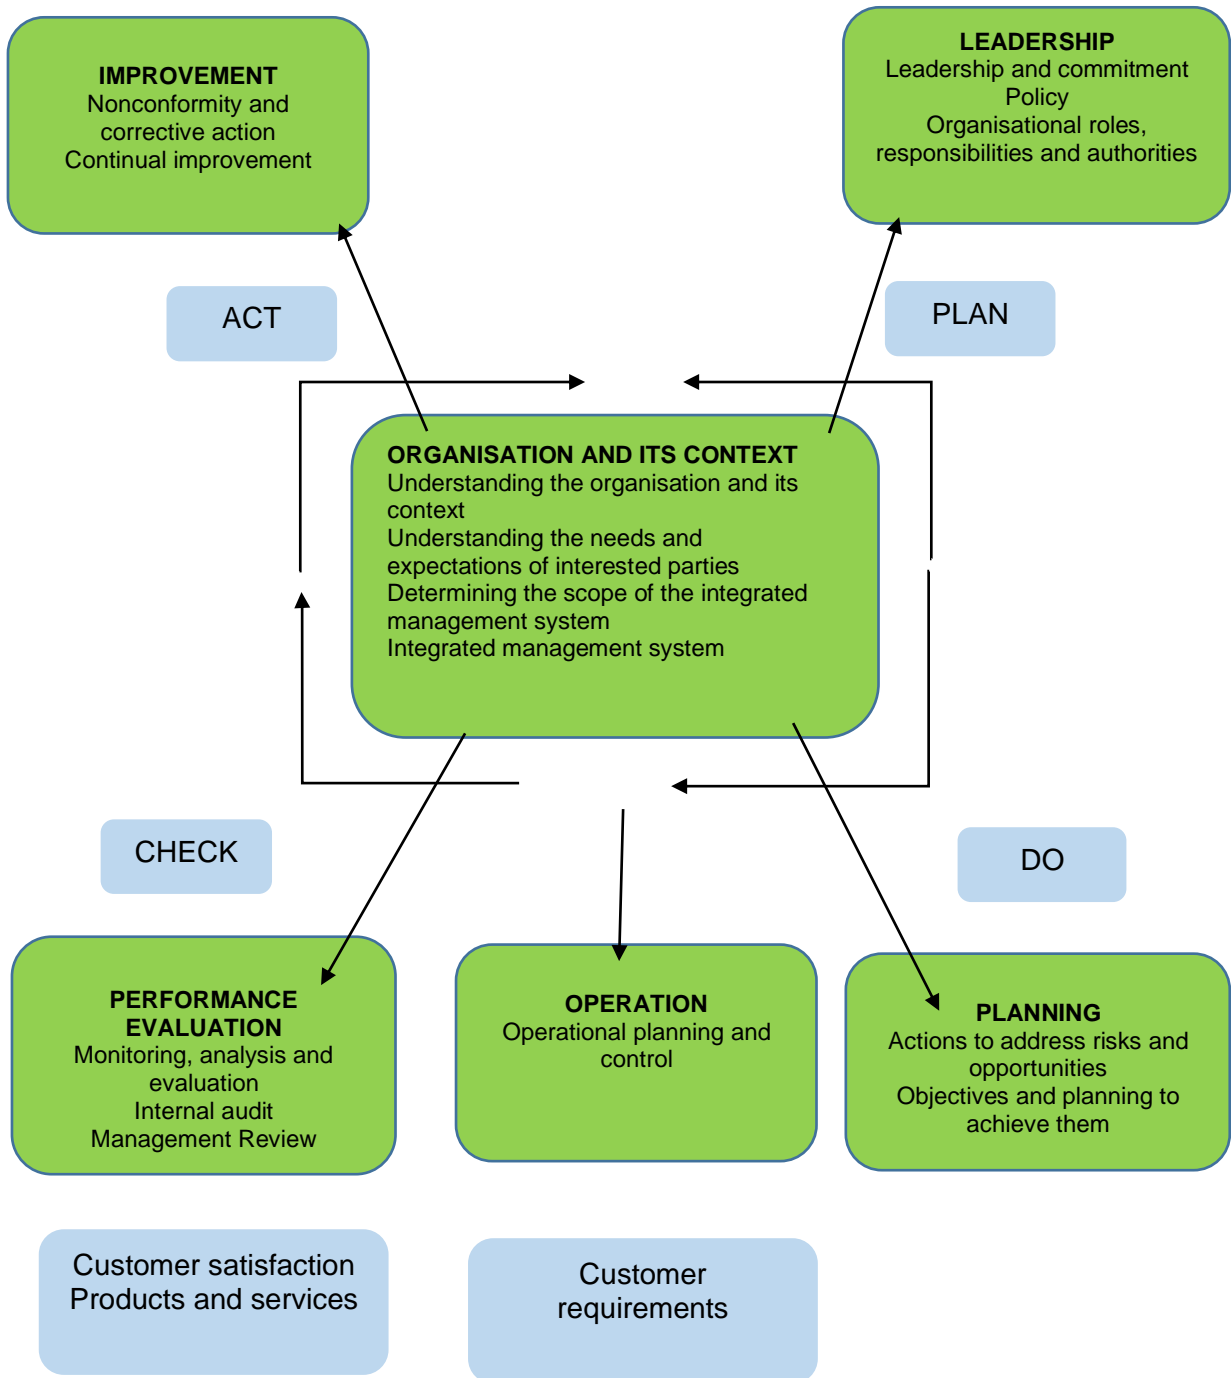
IMPROVEMENT
Nonconformity and corrective action
Continual improvement

LEADERSHIP
Leadership and commitment
Policy
Organisational roles, responsibilities and authorities

ACT

PLAN

ORGANISATION AND ITS CONTEXT
Understanding the organisation and its context
Understanding the needs and expectations of interested parties
Determining the scope of the integrated management system
Integrated management system

CHECK

DO

PERFORMANCE EVALUATION
Monitoring, analysis and evaluation
Internal audit
Management Review

OPERATION
Operational planning and control

PLANNING
Actions to address risks and opportunities
Objectives and planning to achieve them

Customer satisfaction
Products and services

Customer requirements